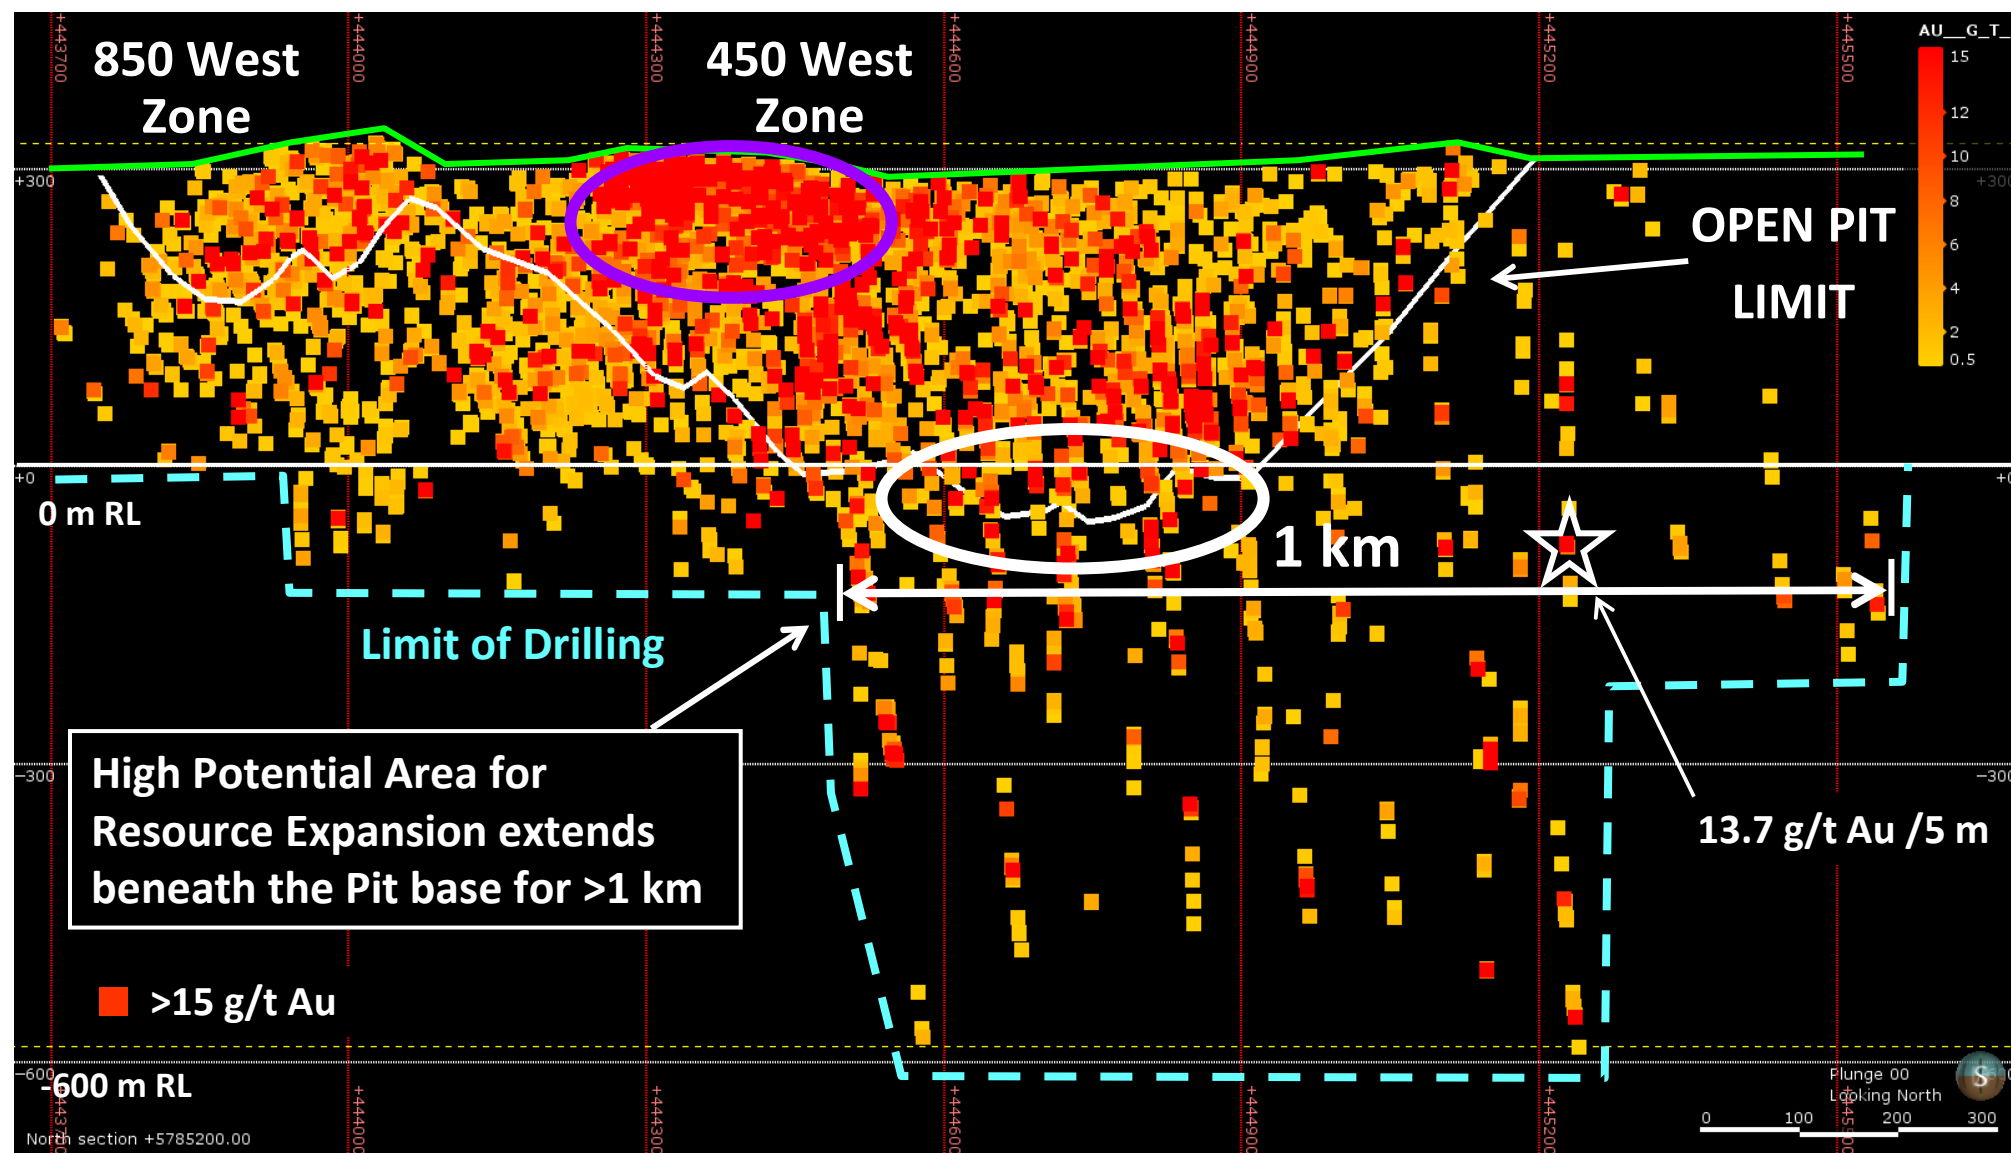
+443700
+444000
+444300
+444600
+444900
+445200
+445500

850 West Zone

450 West Zone

AU__G_T_
15
12
10
8
6
4
2
0.5

+300
+300

OPEN PIT LIMIT

+0
+0

0 m RL

1 km

Limit of Drilling

–300
–300

High Potential Area for Resource Expansion extends beneath the Pit base for >1 km

13.7 g/t Au /5 m

>15 g/t Au

–600
-600 m RL

Plunge 00
Looking North

0 100 200 300

North section +5785200.00

+443700
+444000
+444300
+444600
+444900
+445200
+445500